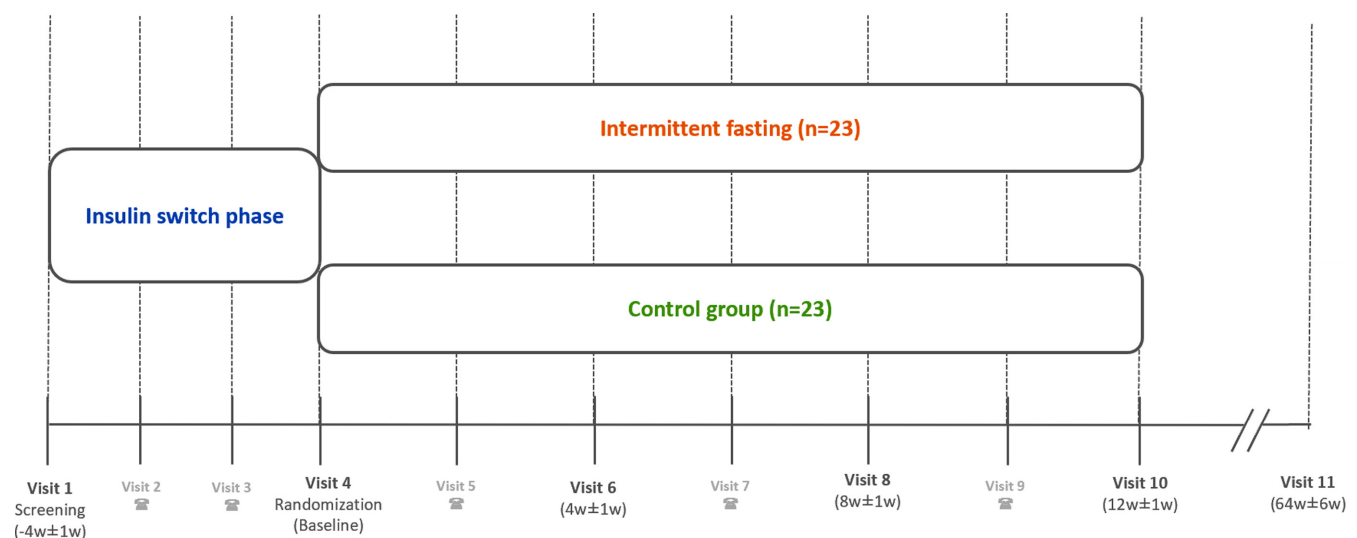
Intermittent fasting (n=23)

Insulin switch phase

Control group (n=23)

Visit 1
Screening
(-4w±1w)

Visit 2
☎

Visit 3
☎

Visit 4
Randomization
(Baseline)

Visit 5
☎

Visit 6
(4w±1w)

Visit 7
☎

Visit 8
(8w±1w)

Visit 9
☎

Visit 10
(12w±1w)

Visit 11
(64w±6w)